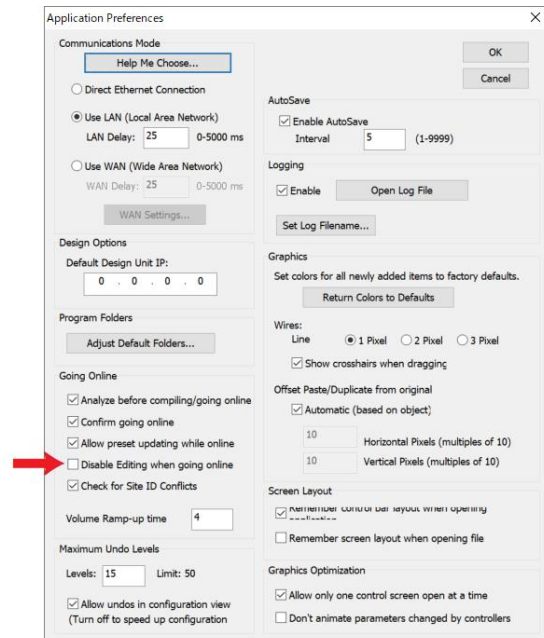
Application Preferences

Communications Mode

Help Me Choose...

Direct Ethernet Connection

Use LAN (Local Area Network)

LAN Delay: 25 0-5000 ms

Use WAN (Wide Area Network)

WAN Delay: 25 0-5000 ms

WAN Settings...

Design Options

Default Design Unit IP:

0 . 0 . 0 . 0

Program Folders

Adjust Default Folders...

Going Online

Analyze before compiling/going online

Confirm going online

Allow preset updating while online

Disable Editing when going online

Check for Site ID Conflicts

Volume Ramp-up time 4

Maximum Undo Levels

Levels: 15 Limit: 50

Allow undos in configuration view (Turn off to speed up configuration

OK

Cancel

AutoSave

Enable AutoSave

Interval 5 (1-9999)

Logging

Enable

Open Log File

Set Log Filename...

Graphics

Set colors for all newly added items to factory defaults.

Return Colors to Defaults

Wires:

Line 1 Pixel 2 Pixel 3 Pixel

Show crosshairs when dragging

Offset Paste/Duplicate from original

Automatic (based on object)

10 Horizontal Pixels (multiples of 10)

10 Vertical Pixels (multiples of 10)

Screen Layout

Remember control bar layout when opening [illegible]

Remember screen layout when opening file

Graphics Optimization

Allow only one control screen open at a time

Don't animate parameters changed by controllers